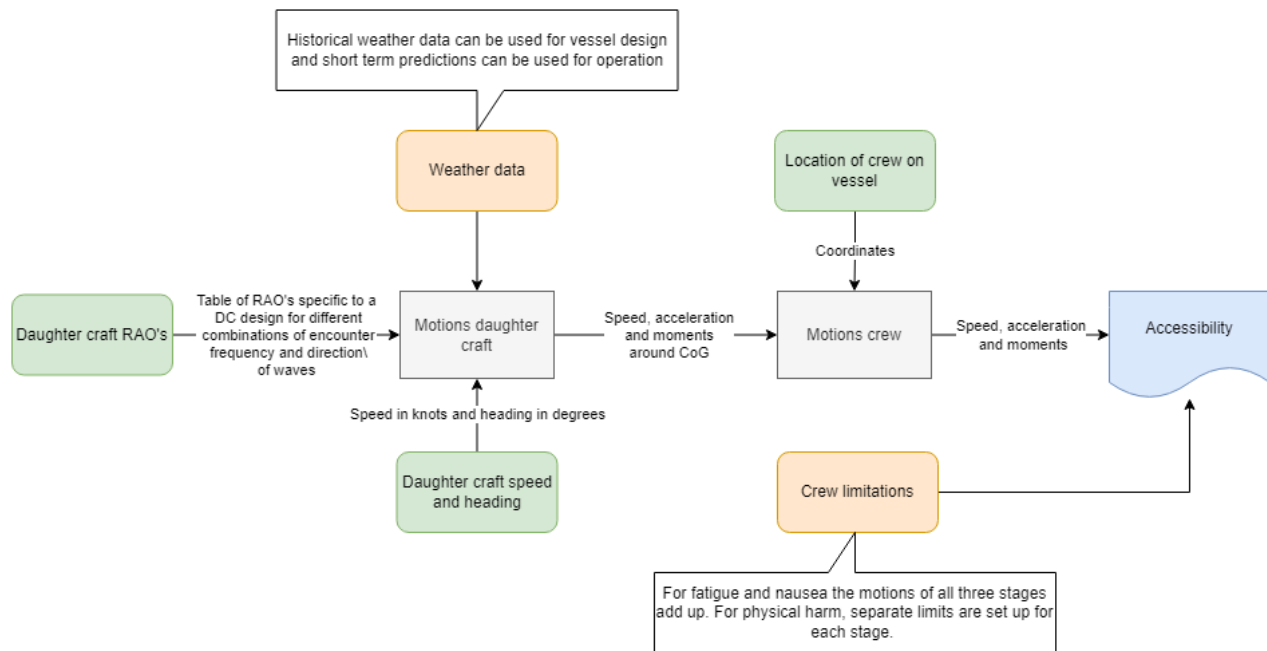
Historical weather data can be used for vessel design and short term predictions can be used for operation

Weather data

Location of crew on vessel

Coordinates

Daughter craft RAO's

Table of RAO's specific to a DC design for different combinations of encounter frequency and direction\ of waves

Motions daughter craft

Speed, acceleration and moments around CoG

Motions crew

Speed, acceleration and moments

Accessibility

Speed in knots and heading in degrees

Daughter craft speed and heading

Crew limitations

For fatigue and nausea the motions of all three stages add up. For physical harm, separate limits are set up for each stage.